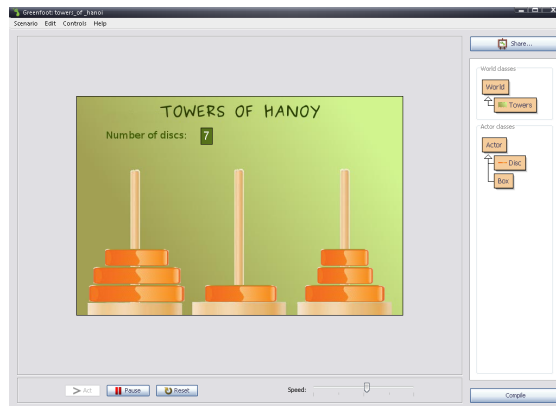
Greenfoot: towers_of_hanoi

Scenario Edit Controls Help

Share...

World classes

World

Towers

Actor classes

Actor

Disc

Box

TOWERS OF HANOI

Number of discs: 7

Act

Pause

Reset

Speed:

Compile